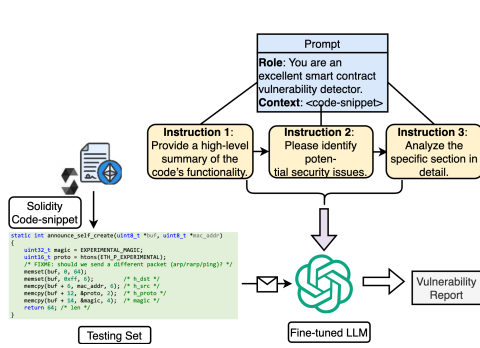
Prompt

**Role**: You are an excellent smart contract vulnerability detector.
**Context**: <code-snippet>

**Instruction 1**: Provide a high-level summary of the code's functionality.

**Instruction 2**: Please identify potential security issues.

**Instruction 3**: Analyze the specific section in detail.

Solidity Code-snippet

```
static int announce_self_create(uint8_t *buf, uint8_t *mac_addr)
{
    uint32_t magic = EXPERIMENTAL_MAGIC;
    uint16_t proto = htons(ETH_P_EXPERIMENTAL);
    /* FIXME: should we send a different packet (arp/rarp/ping)? */
    memset(buf, 0, 64);
    memset(buf, 0xff, 6);           /* h_dst */
    memcpy(buf + 6, mac_addr, 6);   /* h_src */
    memcpy(buf + 12, &proto, 2);    /* h_proto */
    memcpy(buf + 14, &magic, 4);    /* magic */
    return 64; /* len */
}
```

Testing Set

Fine-tuned LLM

Vulnerability Report